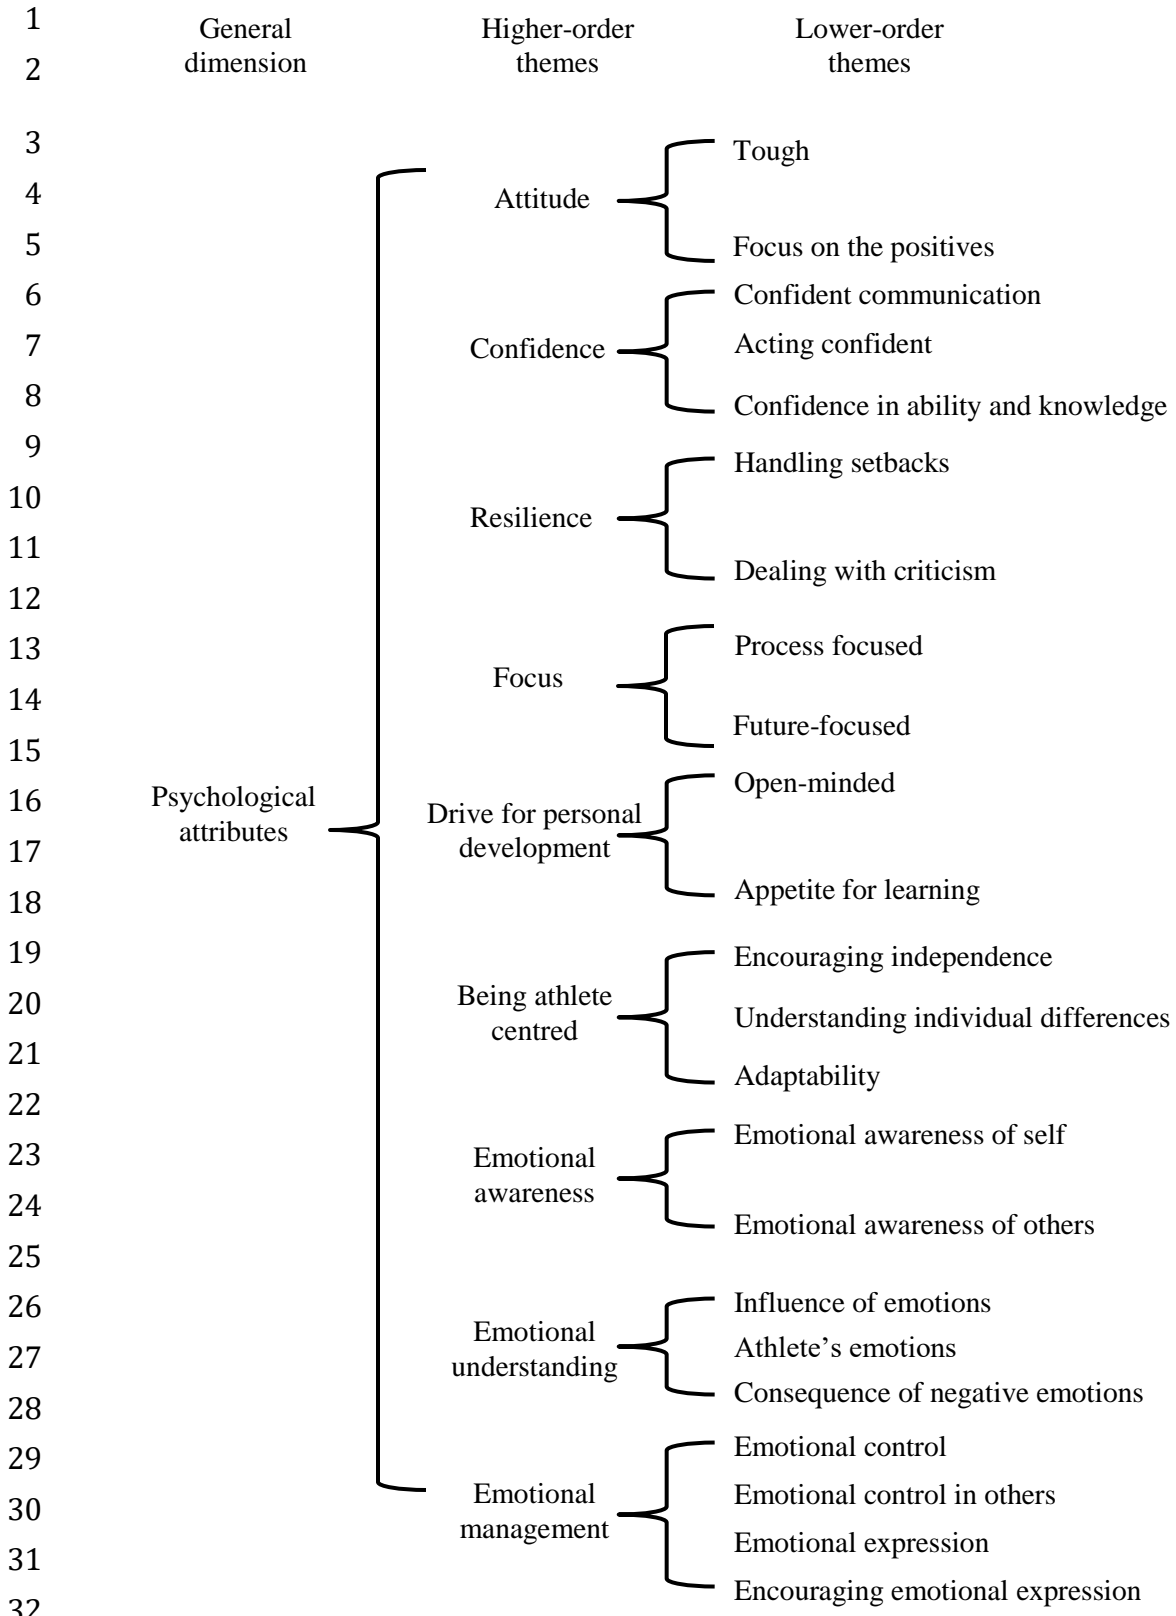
1
2
3
4
5
6
7
8
9
10
11
12
13
14
15
16
17
18
19
20
21
22
23
24
25
26
27
28
29
30
31
32

General dimension

Higher-order themes

Lower-order themes

Psychological attributes

Attitude

Tough

Focus on the positives

Confidence

Confident communication

Acting confident

Confidence in ability and knowledge

Resilience

Handling setbacks

Dealing with criticism

Focus

Process focused

Future-focused

Drive for personal development

Open-minded

Appetite for learning

Being athlete centred

Encouraging independence

Understanding individual differences

Adaptability

Emotional awareness

Emotional awareness of self

Emotional awareness of others

Emotional understanding

Influence of emotions

Athlete's emotions

Consequence of negative emotions

Emotional management

Emotional control

Emotional control in others

Emotional expression

Encouraging emotional expression